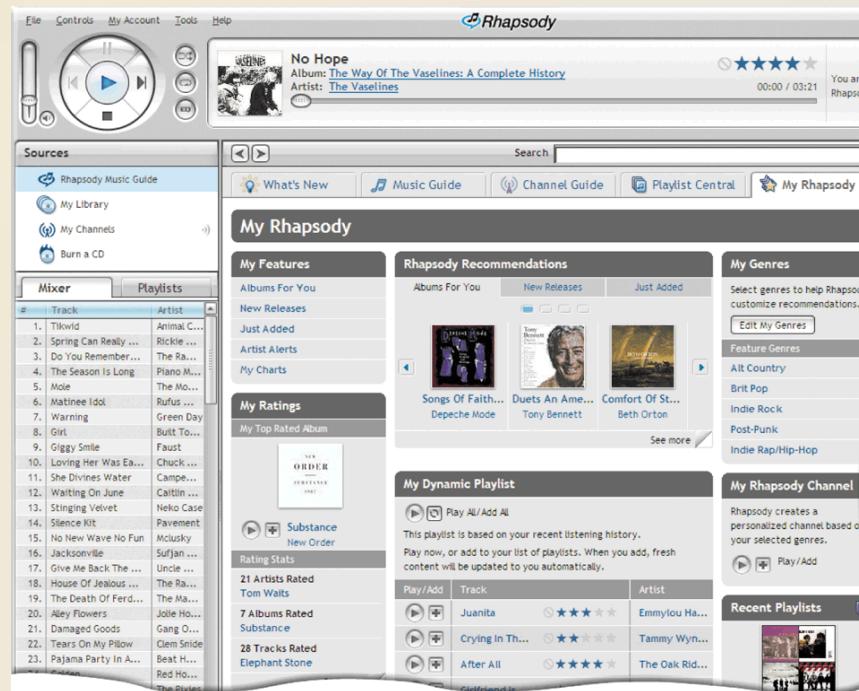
File Controls My Account Tools Help

Rhapsody

No Hope
Album: The Way Of The Vaselines: A Complete History
Artist: The Vaselines

00:00 / 03:21

You ar
Rhapso

Sources

Rhapsody Music Guide
My Library
My Channels
Burn a CD

Mixer Playlists

| # | Track | Artist |
|---|---|---|
| 1. | Tikwid | Animal C... |
| 2. | Spring Can Really ... | Rickie ... |
| 3. | Do You Remember... | The Ra... |
| 4. | The Season Is Long | Piano M... |
| 5. | Mole | The Mo... |
| 6. | Matinee Idol | Rufus ... |
| 7. | Warning | Green Day |
| 8. | Girl | Built To... |
| 9. | Giggy Smile | Faust |
| 10. | Loving Her Was Ea... | Chuck ... |
| 11. | She Divines Water | Campe... |
| 12. | Waiting On June | Caitlin ... |
| 13. | Stinging Velvet | Neko Case |
| 14. | Silence Kit | Pavement |
| 15. | No New Wave No Fun | Mclusky |
| 16. | Jacksonville | Sufjan ... |
| 17. | Give Me Back The ... | Uncle ... |
| 18. | House Of Jealous ... | The Ra... |
| 19. | The Death Of Ferd... | The Ma... |
| 20. | Alley Flowers | Jolie Ho... |
| 21. | Damaged Goods | Gang O... |
| 22. | Tears On My Pillow | Clem Snide |
| 23. | Pajama Party In A... | Beat H... |
| | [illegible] | Red Ho... |
| | | The Pixies |

Search

What's New Music Guide Channel Guide Playlist Central My Rhapsody

My Rhapsody

My Features
Albums For You
New Releases
Just Added
Artist Alerts
My Charts

My Ratings
My Top Rated Album
NEW ORDER SUBSTANCE 1987
Substance
New Order
Rating Stats
21 Artists Rated
Tom Waits
7 Albums Rated
Substance
28 Tracks Rated
Elephant Stone

Rhapsody Recommendations
Albums For You New Releases Just Added
Songs Of Faith... Depeche Mode
Duets An Ame... Tony Bennett
Comfort Of St... Beth Orton
See more

My Dynamic Playlist
Play All/Add All
This playlist is based on your recent listening history.
Play now, or add to your list of playlists. When you add, fresh content will be updated to you automatically.

| Play/Add | Track | Artist |
|---|---|---|
| | Juanita | Emmylou Ha... |
| | Crying In Th... | Tammy Wyn... |
| | After All | The Oak Rid... |
| | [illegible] | |

My Genres
Select genres to help Rhapsod customize recommendations.
Edit My Genres
Feature Genres
Alt Country
Brit Pop
Indie Rock
Post-Punk
Indie Rap/Hip-Hop

My Rhapsody Channel
Rhapsody creates a personalized channel based o your selected genres.
Play/Add

Recent Playlists